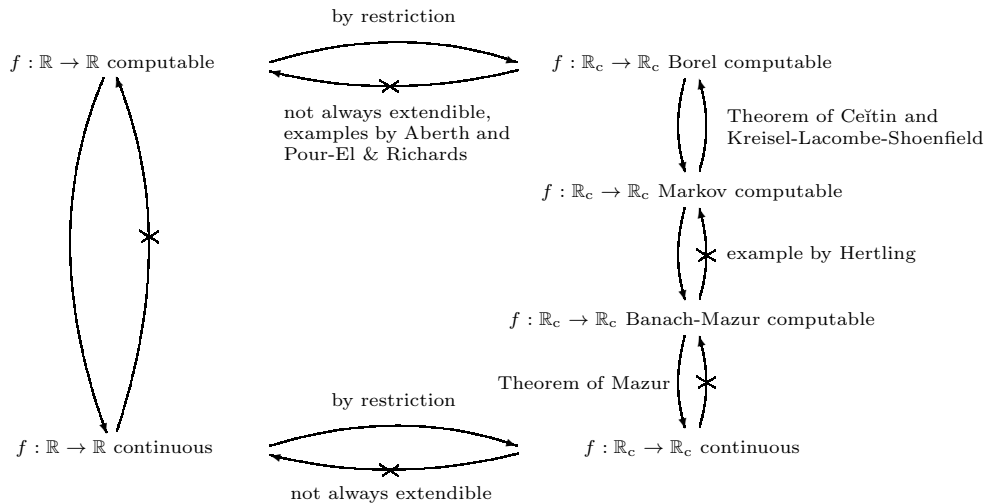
by restriction

$f:\mathbb{R}\to\mathbb{R}$ computable

$f:\mathbb{R}_c\to\mathbb{R}_c$ Borel computable

not always extendible, examples by Aberth and Pour-El & Richards

Theorem of Ceĭtin and Kreisel-Lacombe-Shoenfield

$f:\mathbb{R}_c\to\mathbb{R}_c$ Markov computable

example by Hertling

$f:\mathbb{R}_c\to\mathbb{R}_c$ Banach-Mazur computable

Theorem of Mazur

by restriction

$f:\mathbb{R}\to\mathbb{R}$ continuous

$f:\mathbb{R}_c\to\mathbb{R}_c$ continuous

not always extendible